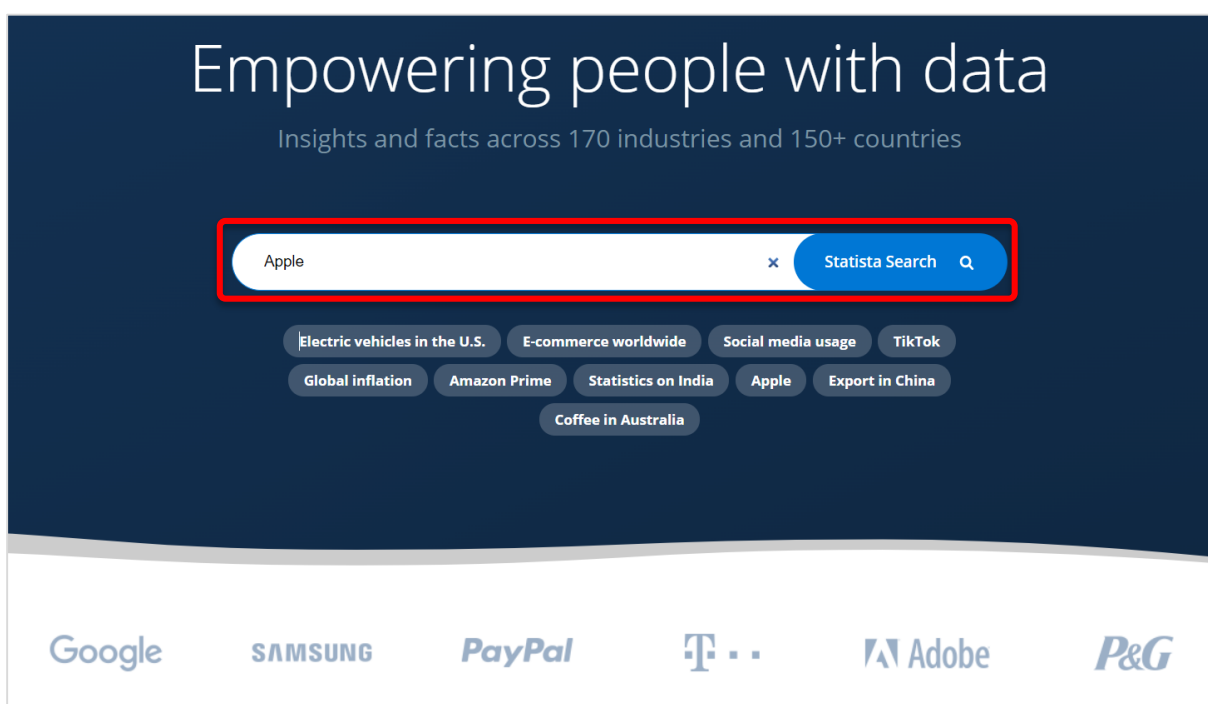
Empowering people with data

Insights and facts across 170 industries and 150+ countries

Apple

×

Statista Search

Electric vehicles in the U.S.
E-commerce worldwide
Social media usage
TikTok
Global inflation
Amazon Prime
Statistics on India
Apple
Export in China
Coffee in Australia

Google
SAMSUNG
PayPal
T · ·
Adobe
P&G